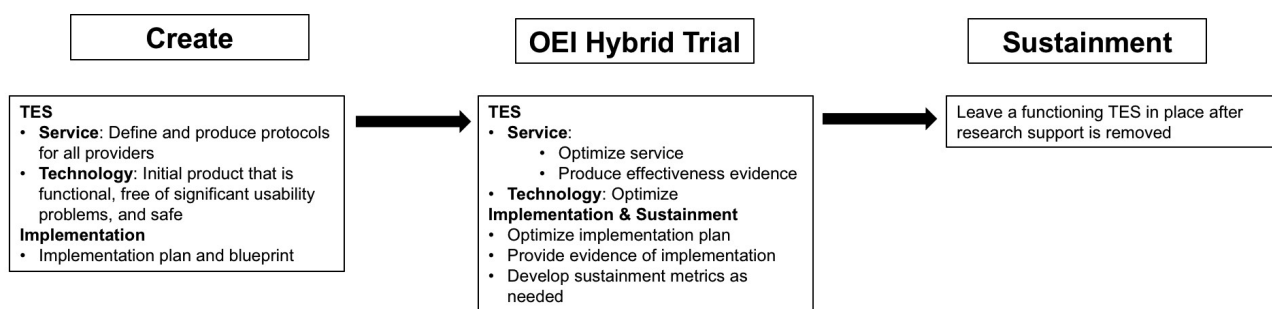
Create

OEI Hybrid Trial

Sustainment

TES
• Service: Define and produce protocols for all providers
• Technology: Initial product that is functional, free of significant usability problems, and safe
Implementation
• Implementation plan and blueprint

TES
• Service:
  • Optimize service
  • Produce effectiveness evidence
• Technology: Optimize
Implementation & Sustainment
• Optimize implementation plan
• Provide evidence of implementation
• Develop sustainment metrics as needed

Leave a functioning TES in place after research support is removed